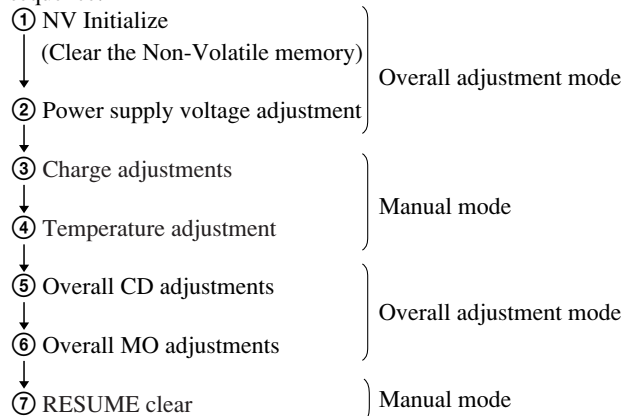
① NV Initialize
(Clear the Non-Volatile memory)
② Power supply voltage adjustment

Overall adjustment mode

③ Charge adjustments
④ Temperature adjustment

Manual mode

⑤ Overall CD adjustments
⑥ Overall MO adjustments

Overall adjustment mode

⑦ RESUME clear

Manual mode